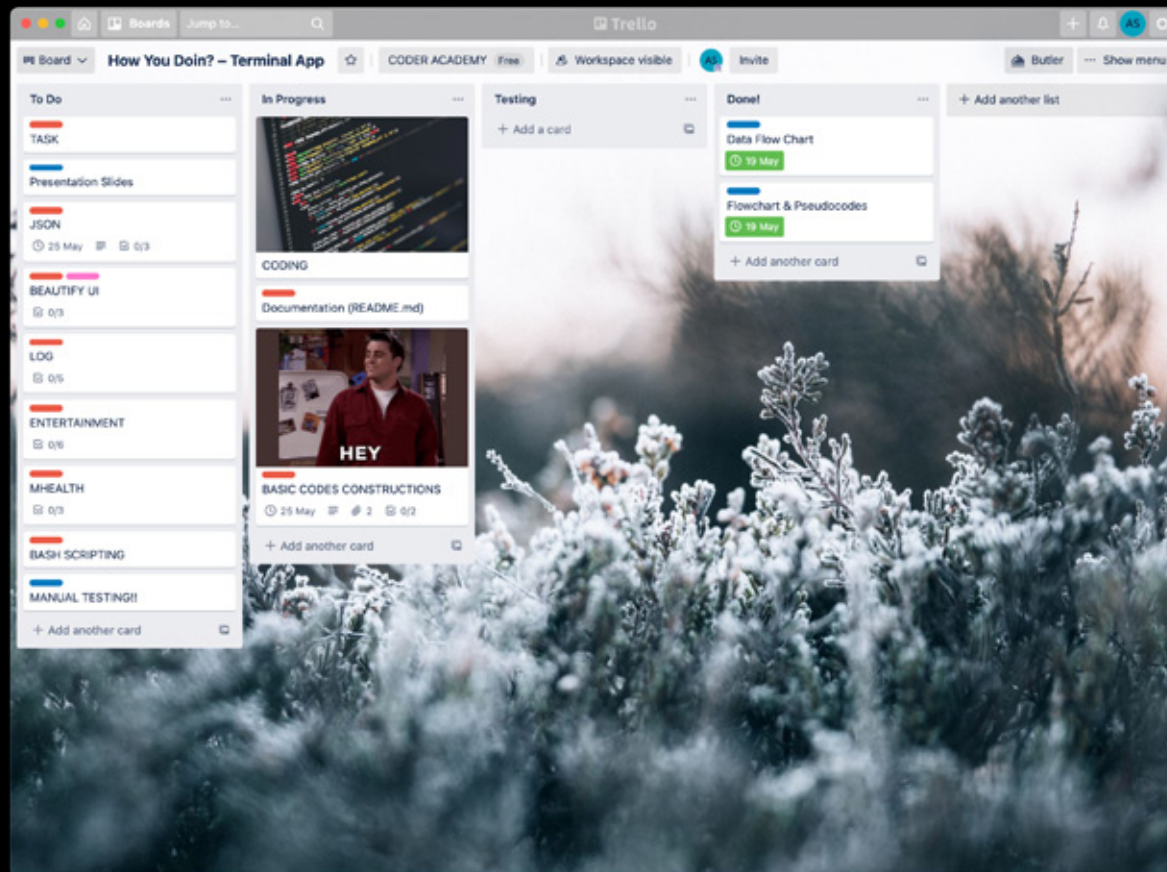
Boards Jump to... Trello AS

Board How You Doin? – Terminal App CODER ACADEMY Free Workspace visible AS Invite Butler ··· Show menu

To Do
TASK
Presentation Slides
JSON
25 May 0/3
BEAUTIFY UI
0/3
LOG
0/5
ENTERTAINMENT
0/6
MHEALTH
0/3
BASH SCRIPTING
MANUAL TESTING!!
+ Add another card

In Progress
CODING
Documentation (README.md)
HEY
BASIC CODES CONSTRUCTIONS
25 May 2 0/2
+ Add another card

Testing
+ Add a card

Done!
Data Flow Chart
19 May
Flowchart & Pseudocodes
19 May
+ Add another card

+ Add another list